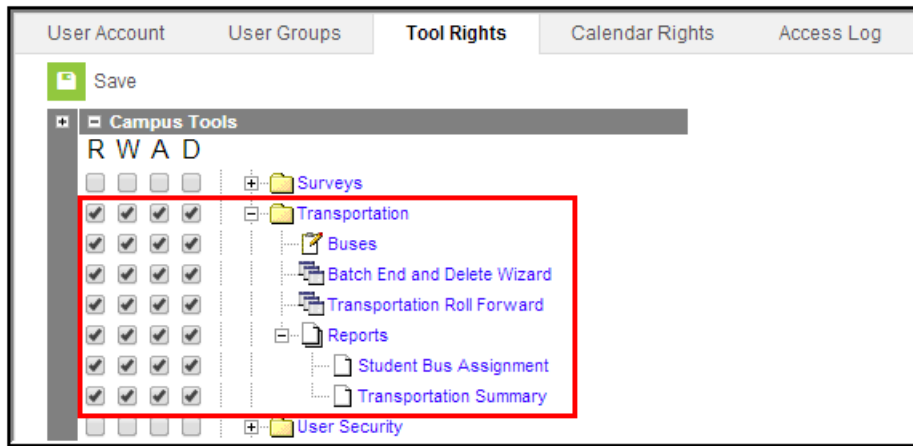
User Account | User Groups | Tool Rights | Calendar Rights | Access Log

Save

Campus Tools

R W A D

Surveys

Transportation

Buses

Batch End and Delete Wizard

Transportation Roll Forward

Reports

Student Bus Assignment

Transportation Summary

User Security